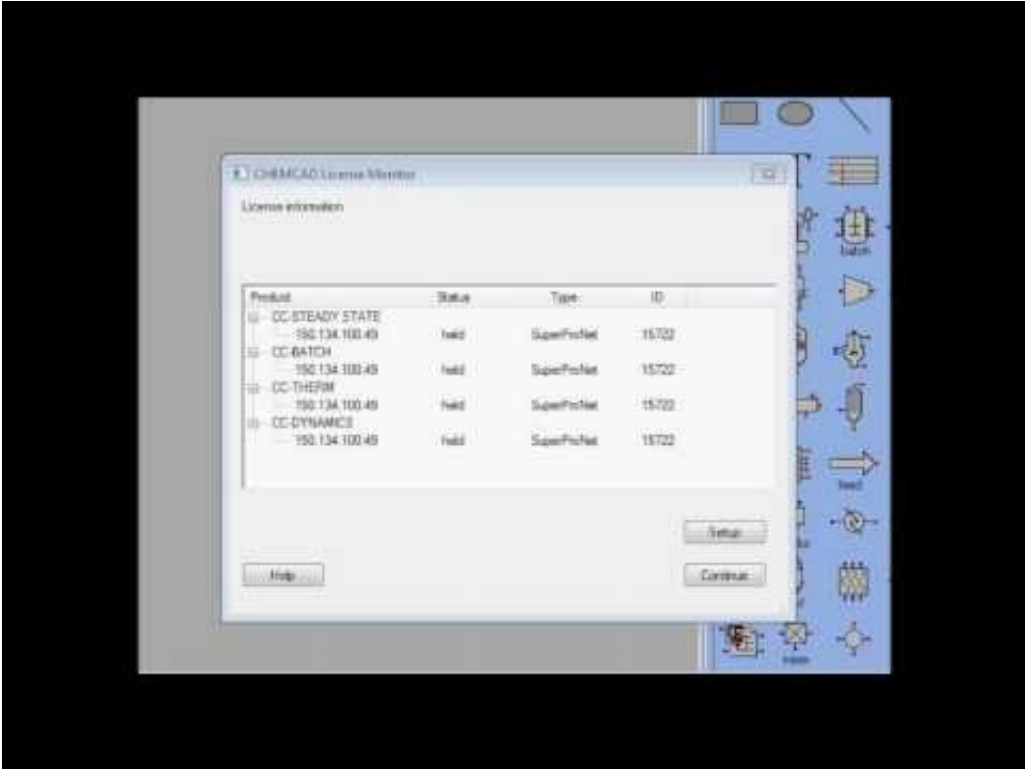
CHEMCAD License Monitor

License information

| Product | Status | Type | ID |
|---|---|---|---|
| CC-STEADY STATE | | | |
| 150.134.100.49 | held | SuperProNet | 15722 |
| CC-BATCH | | | |
| 150.134.100.49 | held | SuperProNet | 15722 |
| CC-THERM | | | |
| 150.134.100.49 | held | SuperProNet | 15722 |
| CC-DYNAMICS | | | |
| 150.134.100.49 | held | SuperProNet | 15722 |

Setup

Help

Continue

batch

feed